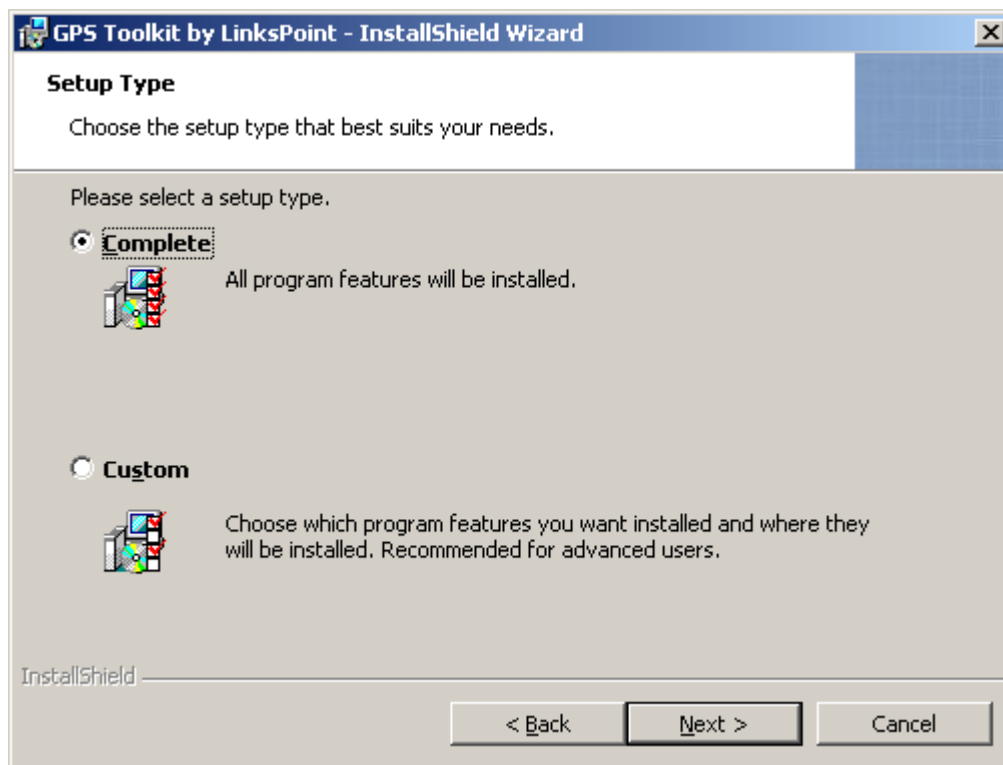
GPS Toolkit by LinksPoint - InstallShield Wizard

Setup Type

Choose the setup type that best suits your needs.

Please select a setup type.

Complete

All program features will be installed.

Custom

Choose which program features you want installed and where they will be installed. Recommended for advanced users.

InstallShield

< Back

Next >

Cancel